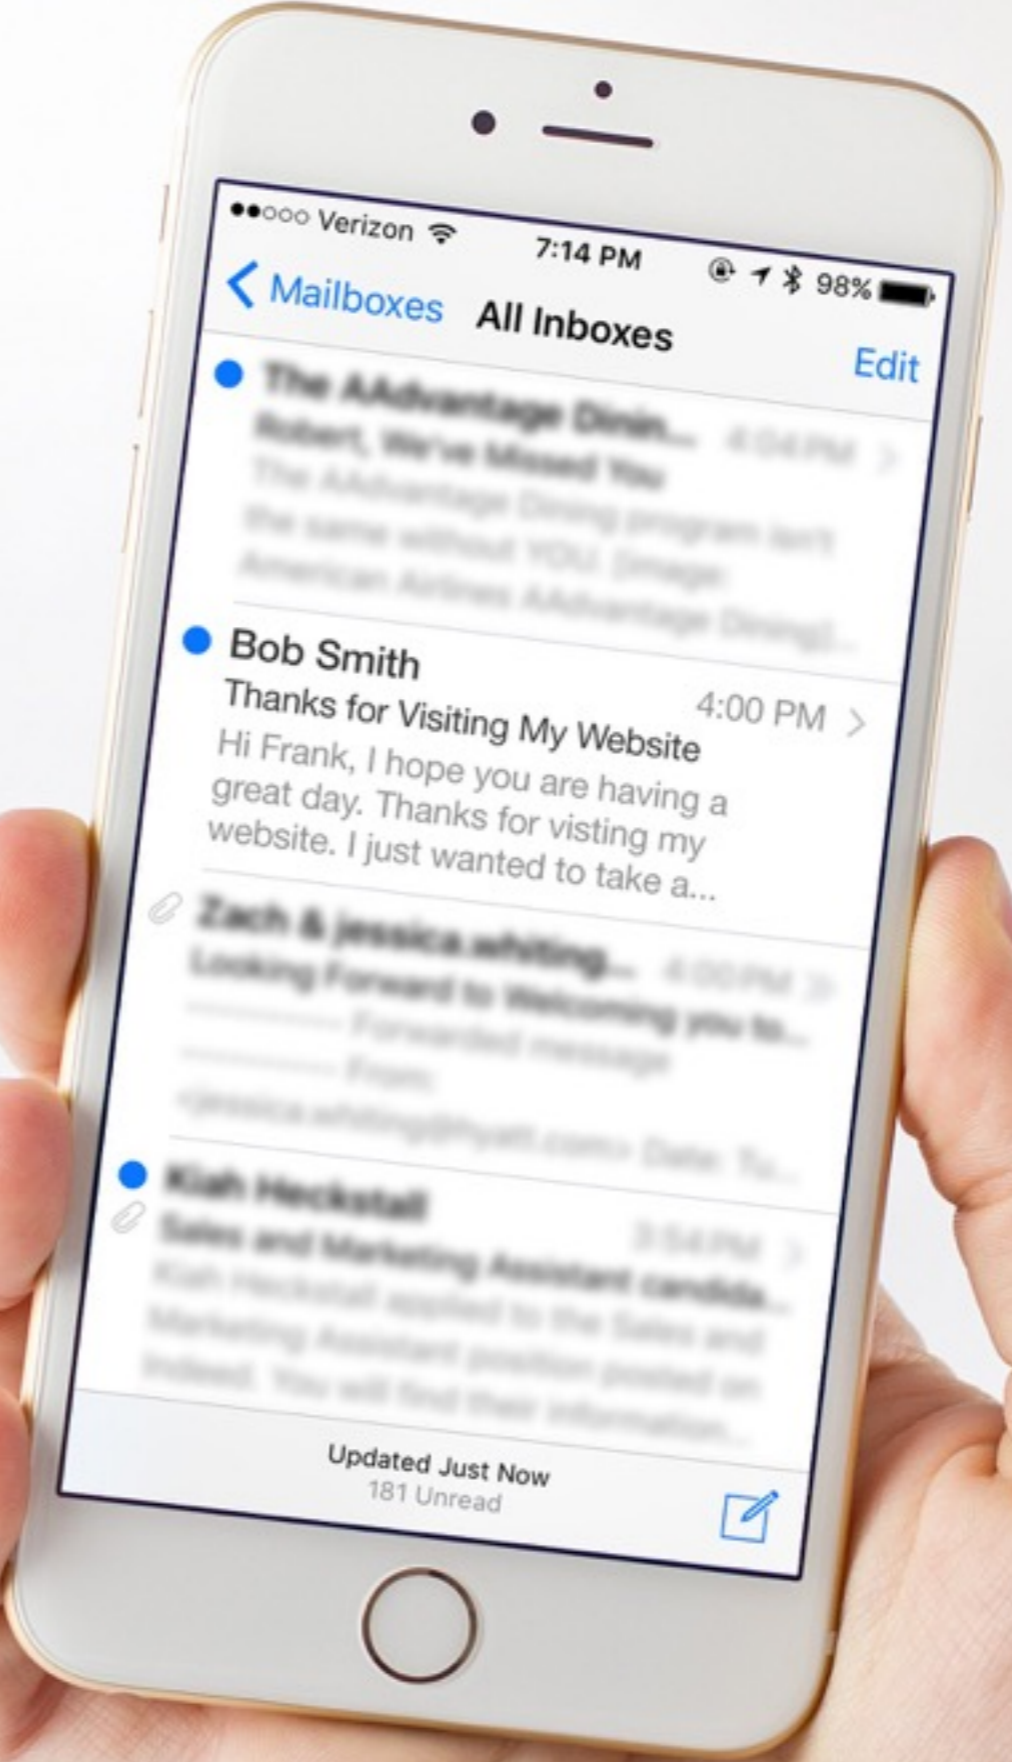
●●○○○ Verizon
7:14 PM
98%

Mailboxes
All Inboxes
Edit

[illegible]

Bob Smith
Thanks for Visiting My Website
4:00 PM
Hi Frank, I hope you are having a great day. Thanks for visting my website. I just wanted to take a...

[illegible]

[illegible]

Updated Just Now
181 Unread